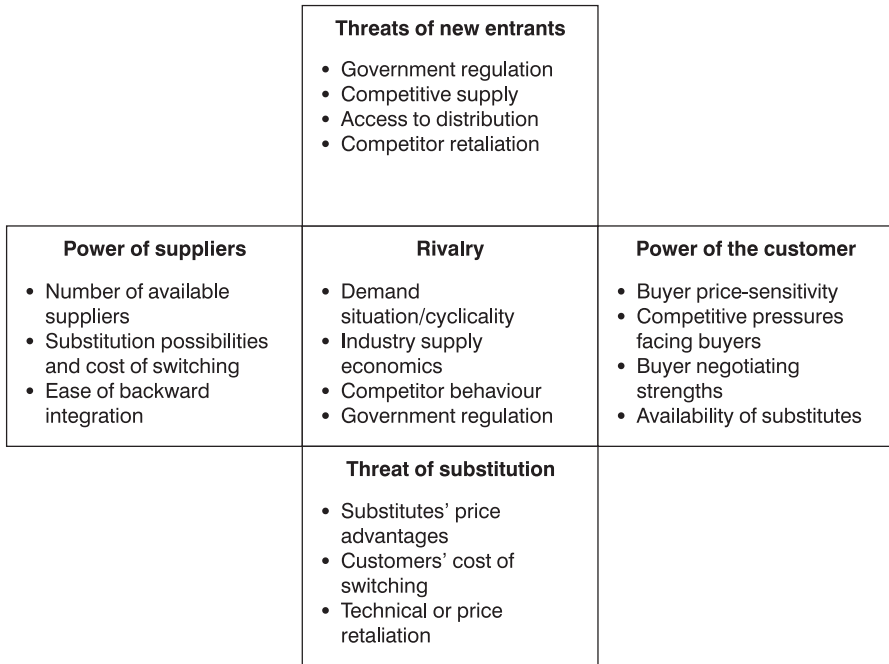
Threats of new entrants

• Government regulation
• Competitive supply
• Access to distribution
• Competitor retaliation

Power of suppliers

• Number of available suppliers
• Substitution possibilities and cost of switching
• Ease of backward integration

Rivalry

• Demand situation/cyclicality
• Industry supply economics
• Competitor behaviour
• Government regulation

Power of the customer

• Buyer price-sensitivity
• Competitive pressures facing buyers
• Buyer negotiating strengths
• Availability of substitutes

Threat of substitution

• Substitutes' price advantages
• Customers' cost of switching
• Technical or price retaliation